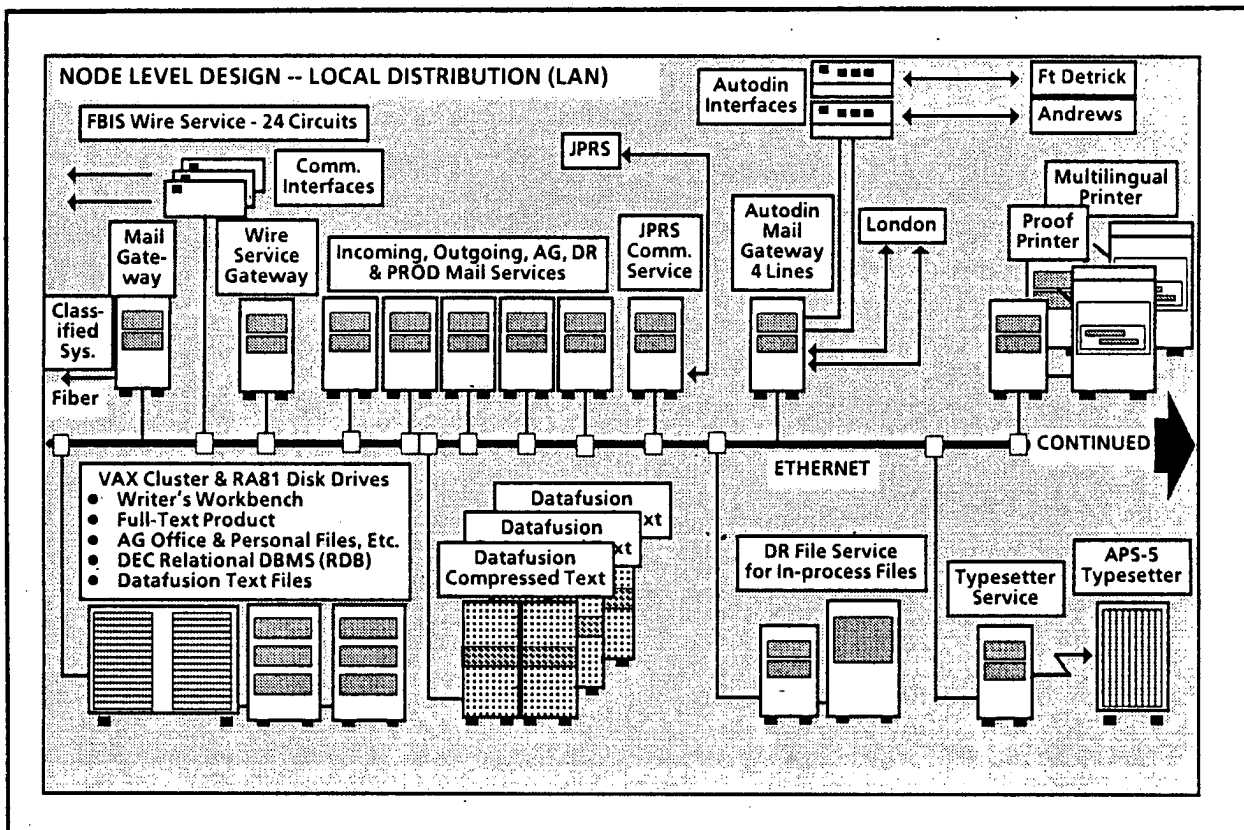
NODE LEVEL DESIGN -- LOCAL DISTRIBUTION (LAN)

Autodin Interfaces

Ft Detrick

Andrews

FBIS Wire Service - 24 Circuits

Comm. Interfaces

JPRS

Multilingual Printer

Proof Printer

Mail Gate-way

Wire Service Gateway

Incoming, Outgoing, AG, DR & PROD Mail Services

JPRS Comm. Service

Autodin Mail Gateway 4 Lines

London

Class-ified Sys.

Fiber

CONTINUED

ETHERNET

VAX Cluster & RA81 Disk Drives
• Writer's Workbench
• Full-Text Product
• AG Office & Personal Files, Etc.
• DEC Relational DBMS (RDB)
• Datafusion Text Files

Datafusion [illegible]xt

Datafusion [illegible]xt

Datafusion Compressed Text

DR File Service for In-process Files

Typesetter Service

APS-5 Typesetter